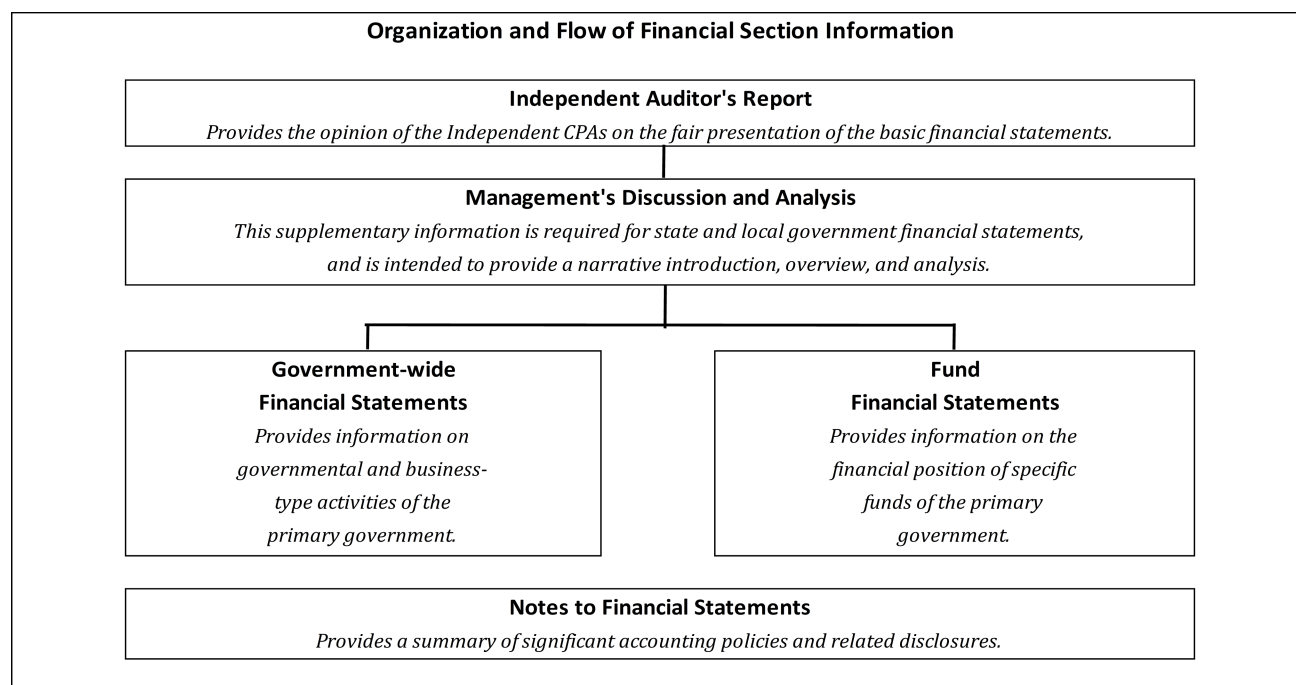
Organization and Flow of Financial Section Information

Independent Auditor's Report
Provides the opinion of the Independent CPAs on the fair presentation of the basic financial statements.

Management's Discussion and Analysis
This supplementary information is required for state and local government financial statements, and is intended to provide a narrative introduction, overview, and analysis.

Government-wide
Financial Statements
Provides information on governmental and business-type activities of the primary government.

Fund
Financial Statements
Provides information on the financial position of specific funds of the primary government.

Notes to Financial Statements
Provides a summary of significant accounting policies and related disclosures.